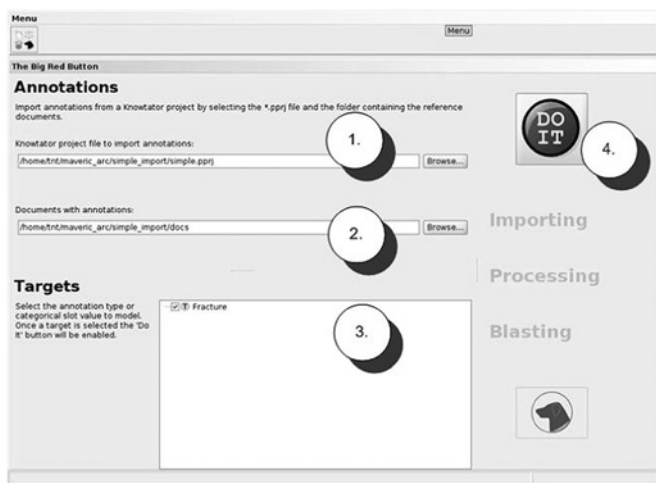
Menu

Menu

The Big Red Button

Annotations

Import annotations from a Knowtator project by selecting the *.pprj file and the folder containing the reference documents.

Knowtator project file to import annotations:

/home/tnt/maveric_arc/simple_import/simple.pprj

Browse...

1.

DO IT

4.

Documents with annotations:

/home/tnt/maveric_arc/simple_import/docs

Browse...

2.

Importing

Processing

Targets

Select the annotation type or categorical slot value to model. Once a target is selected the 'Do It' button will be enabled.

Fracture

3.

Blasting